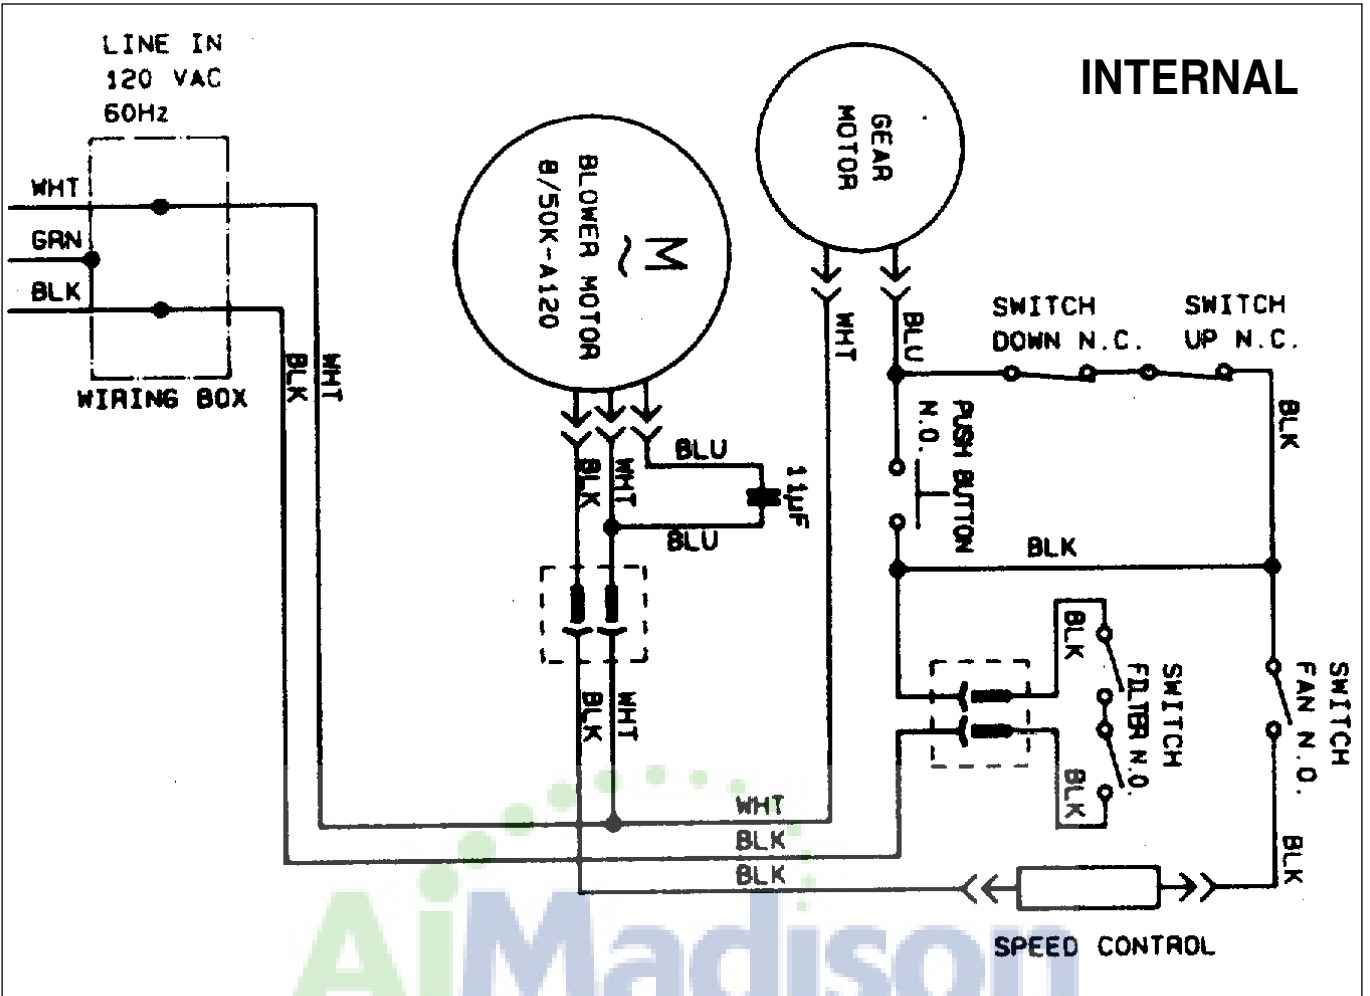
INTERNAL

LINE IN
120 VAC
60Hz

WHT
GRN
BLK

WIRING BOX

BLK
WHT

M
~
BLOWER MOTOR
B/50K-A120

GEAR
MOTOR

WHT
BLU

SWITCH DOWN N.C.
SWITCH UP N.C.

BLK

PUSH BUTTON
N.O.

BLK
WHT
BLU
11μF
BLU

BLK

BLK
WHT

BLK
SWITCH
FILTER N.O.
BLK

SWITCH
FAN N.O.

BLK

WHT
BLK
BLK

SPEED CONTROL

AiMadison